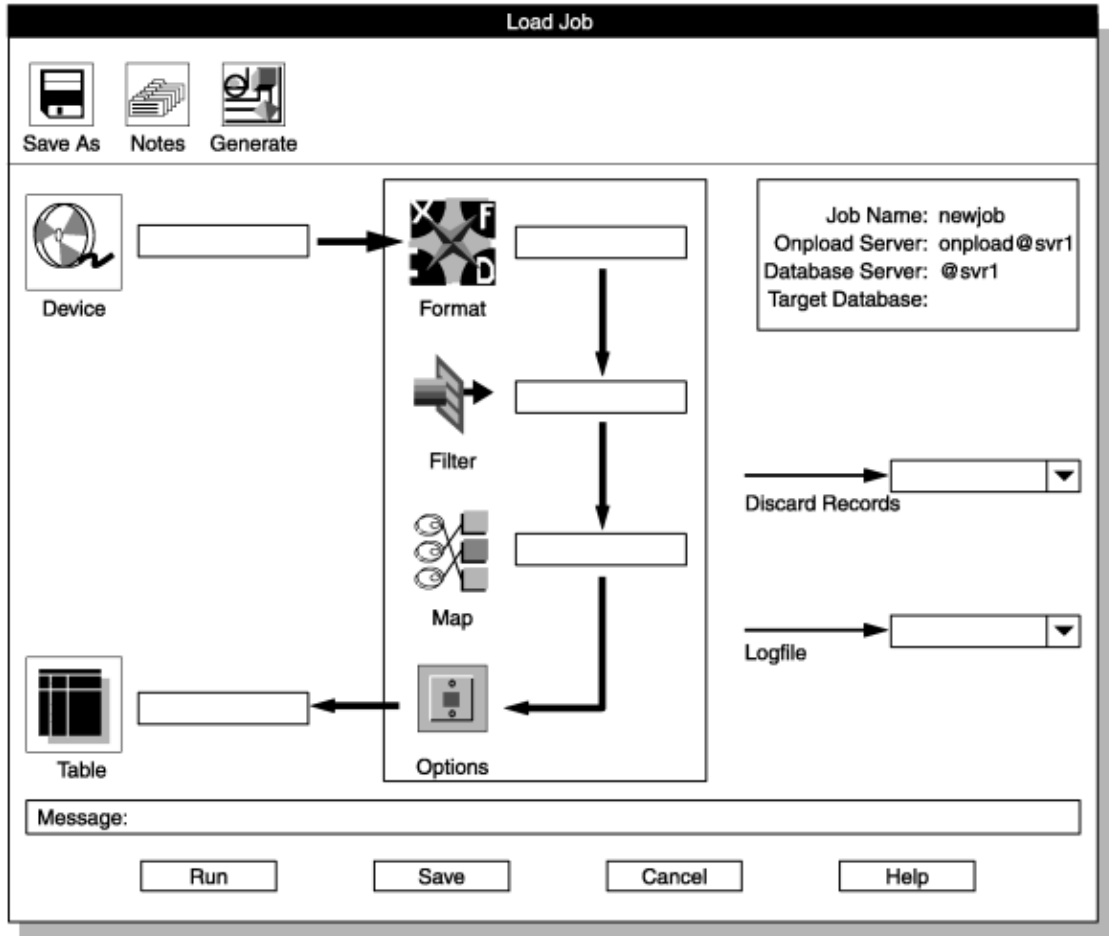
Load Job

Save As
Notes
Generate

Device

X F D
Format

Filter

Map

Options

Table

Job Name: newjob
Onpload Server: onpload@svr1
Database Server: @svr1
Target Database:

Discard Records

Logfile

Message:

Run
Save
Cancel
Help